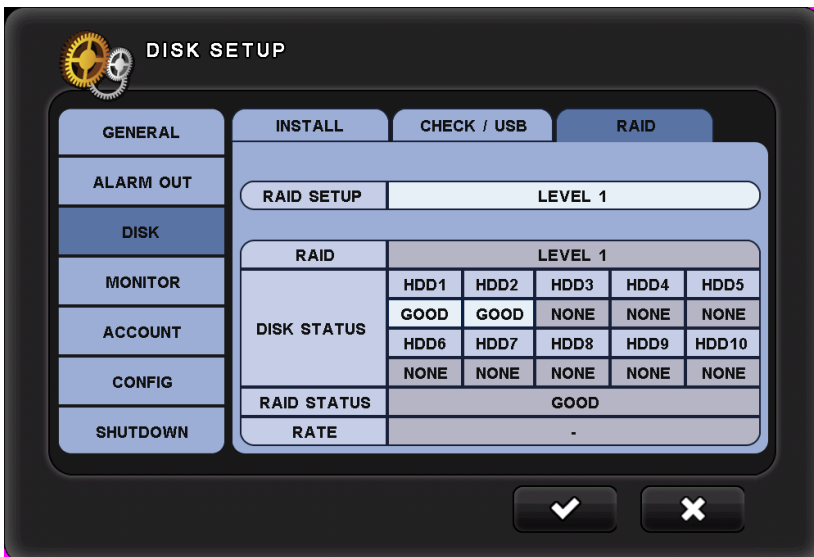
DISK SETUP

GENERAL
ALARM OUT
DISK
MONITOR
ACCOUNT
CONFIG
SHUTDOWN

INSTALL
CHECK / USB
RAID

| RAID SETUP | LEVEL 1 |
|---|---|

| RAID | LEVEL 1 | | | | |
|---|---|---|---|---|---|
| DISK STATUS | HDD1 | HDD2 | HDD3 | HDD4 | HDD5 |
| | GOOD | GOOD | NONE | NONE | NONE |
| | HDD6 | HDD7 | HDD8 | HDD9 | HDD10 |
| | NONE | NONE | NONE | NONE | NONE |
| RAID STATUS | GOOD | | | | |
| RATE | - | | | | |